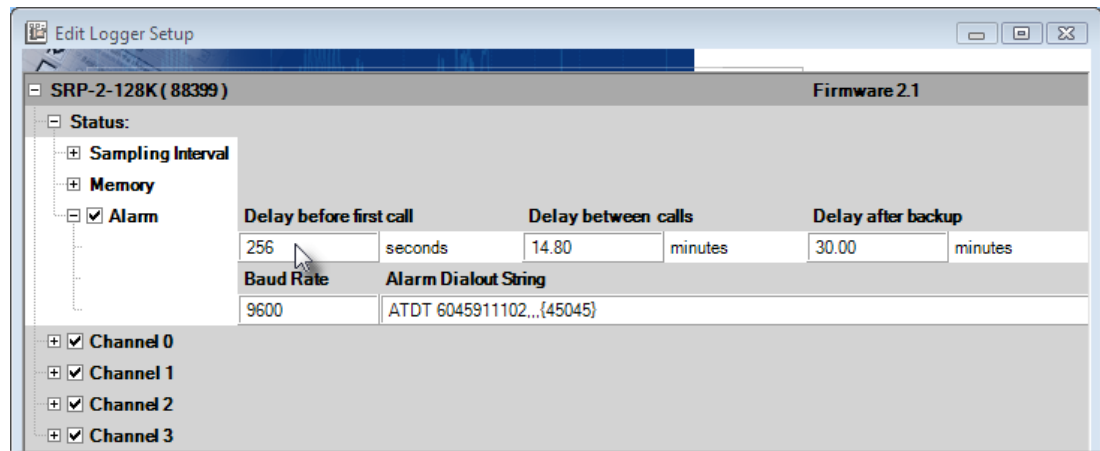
Edit Logger Setup

SRP-2-128K ( 88399 )

Firmware 2.1

Status:

Sampling Interval

Memory

Alarm

Delay before first call

Delay between calls

Delay after backup

256

seconds

14.80

minutes

30.00

minutes

Baud Rate

Alarm Dialout String

9600

ATDT 6045911102,,,{45045}

Channel 0

Channel 1

Channel 2

Channel 3